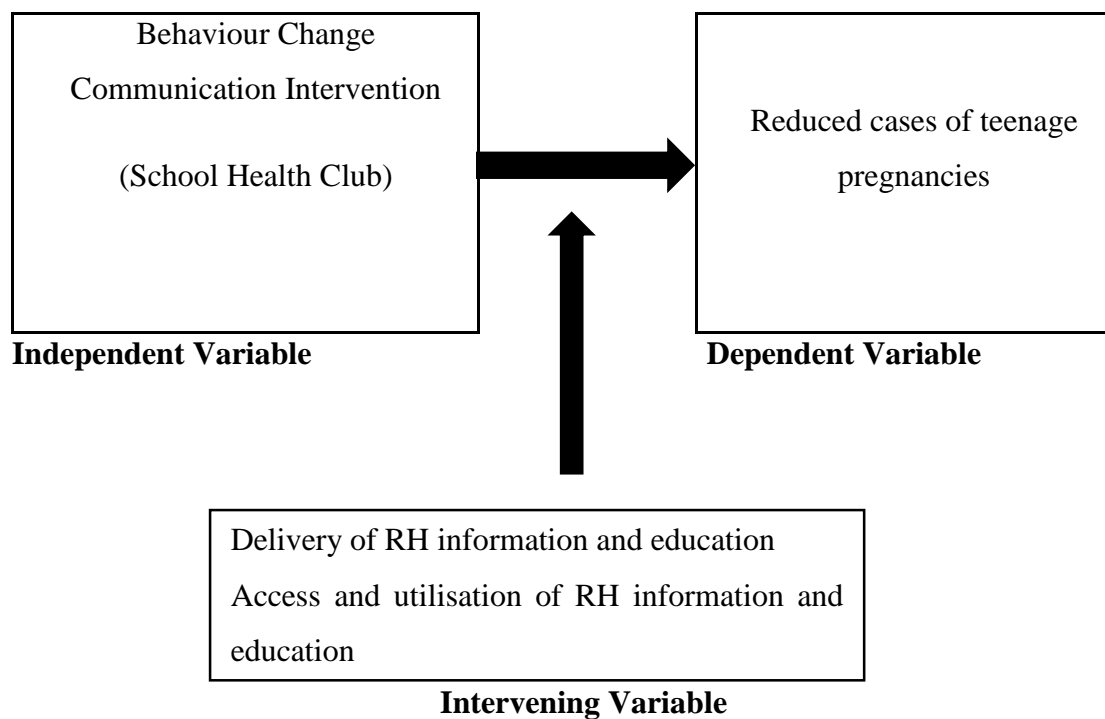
Behaviour Change Communication Intervention

(School Health Club)

Reduced cases of teenage pregnancies

Independent Variable

Dependent Variable

Delivery of RH information and education
Access and utilisation of RH information and education

Intervening Variable